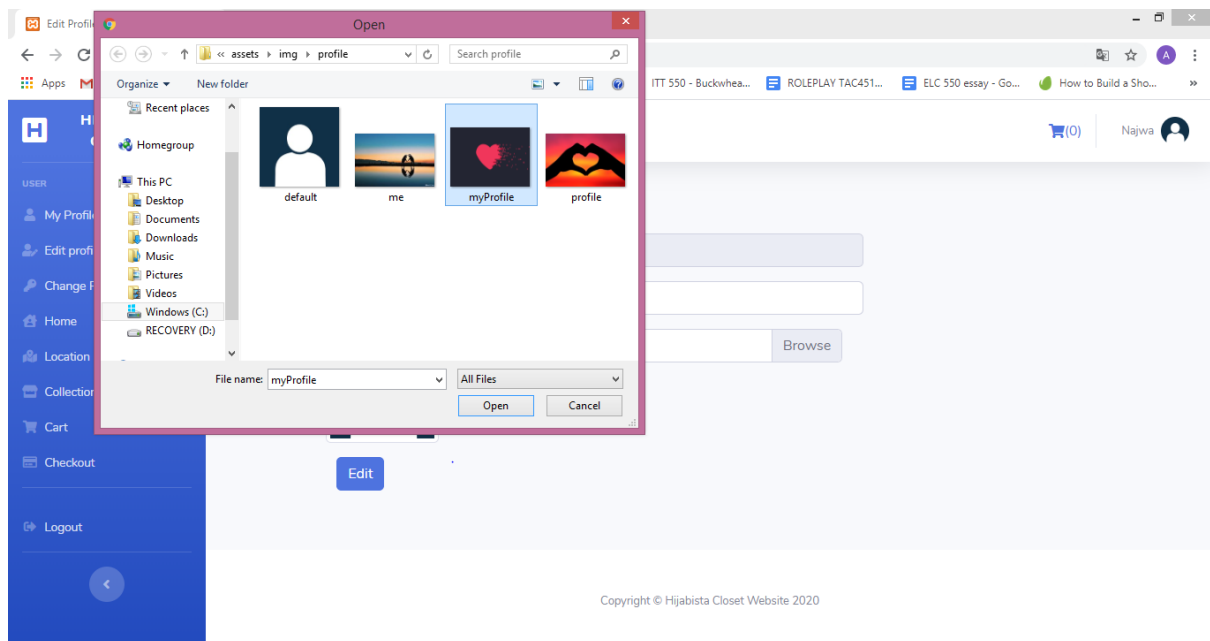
Edit Profil

Apps M

ITT 550 - Buckwhea... ROLEPLAY TAC451... ELC 550 essay - Go... How to Build a Sho... »

A

H H
C

USER

My Profil

Edit profi

Change F

Home

Location

Collection

Cart

Checkout

Logout

(0) Najwa

Browse

Edit

Copyright © Hijabista Closet Website 2020

Open

« assets › img › profile

Search profile

Organize ▾ New folder

Recent places

Homegroup

This PC

Desktop

Documents

Downloads

Music

Pictures

Videos

Windows (C:)

RECOVERY (D:)

default

me

myProfile

profile

File name: myProfile

All Files

Open Cancel